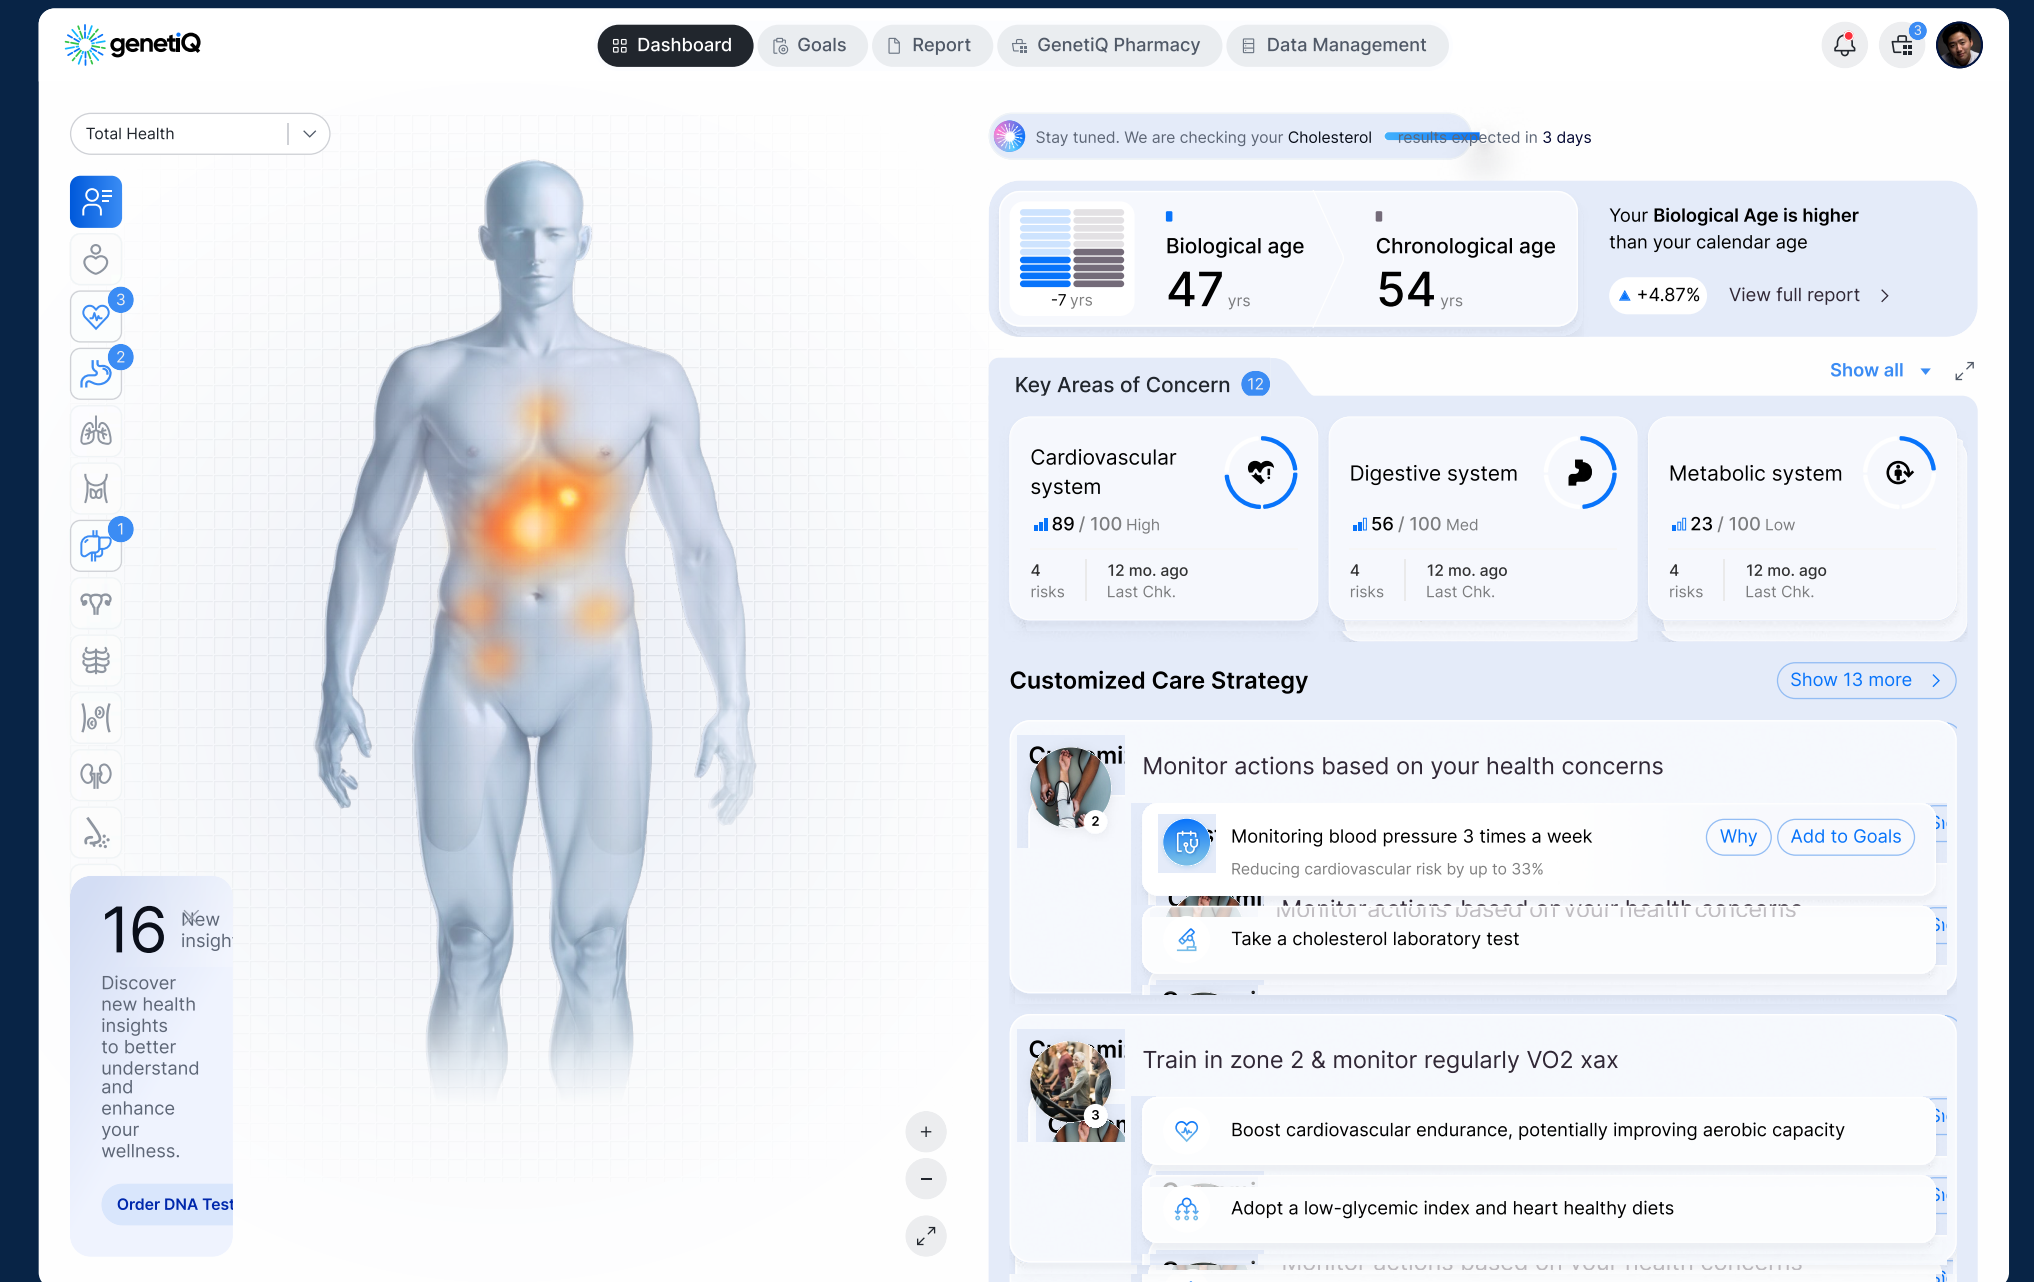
genetiQ

Dashboard Goals Report GenetiQ Pharmacy Data Management

3

Total Health

3
2
1

16 New insigh

Discover new health insights to better understand and enhance your wellness.

Order DNA Test

Stay tuned. We are checking your Cholesterol results expected in 3 days

-7 yrs

Biological age
47 yrs

Chronological age
54 yrs

Your Biological Age is higher than your calendar age

+4.87% View full report

Key Areas of Concern 12

Show all

Cardiovascular system
89 / 100 High
4 risks
12 mo. ago Last Chk.

Digestive system
56 / 100 Med
4 risks
12 mo. ago Last Chk.

Metabolic system
23 / 100 Low
4 risks
12 mo. ago Last Chk.

Customized Care Strategy

Show 13 more

Monitor actions based on your health concerns

2

Monitoring blood pressure 3 times a week
Reducing cardiovascular risk by up to 33%

Why Add to Goals

Take a cholesterol laboratory test

Train in zone 2 & monitor regularly VO2 xax

3

Boost cardiovascular endurance, potentially improving aerobic capacity

Adopt a low-glycemic index and heart healthy diets